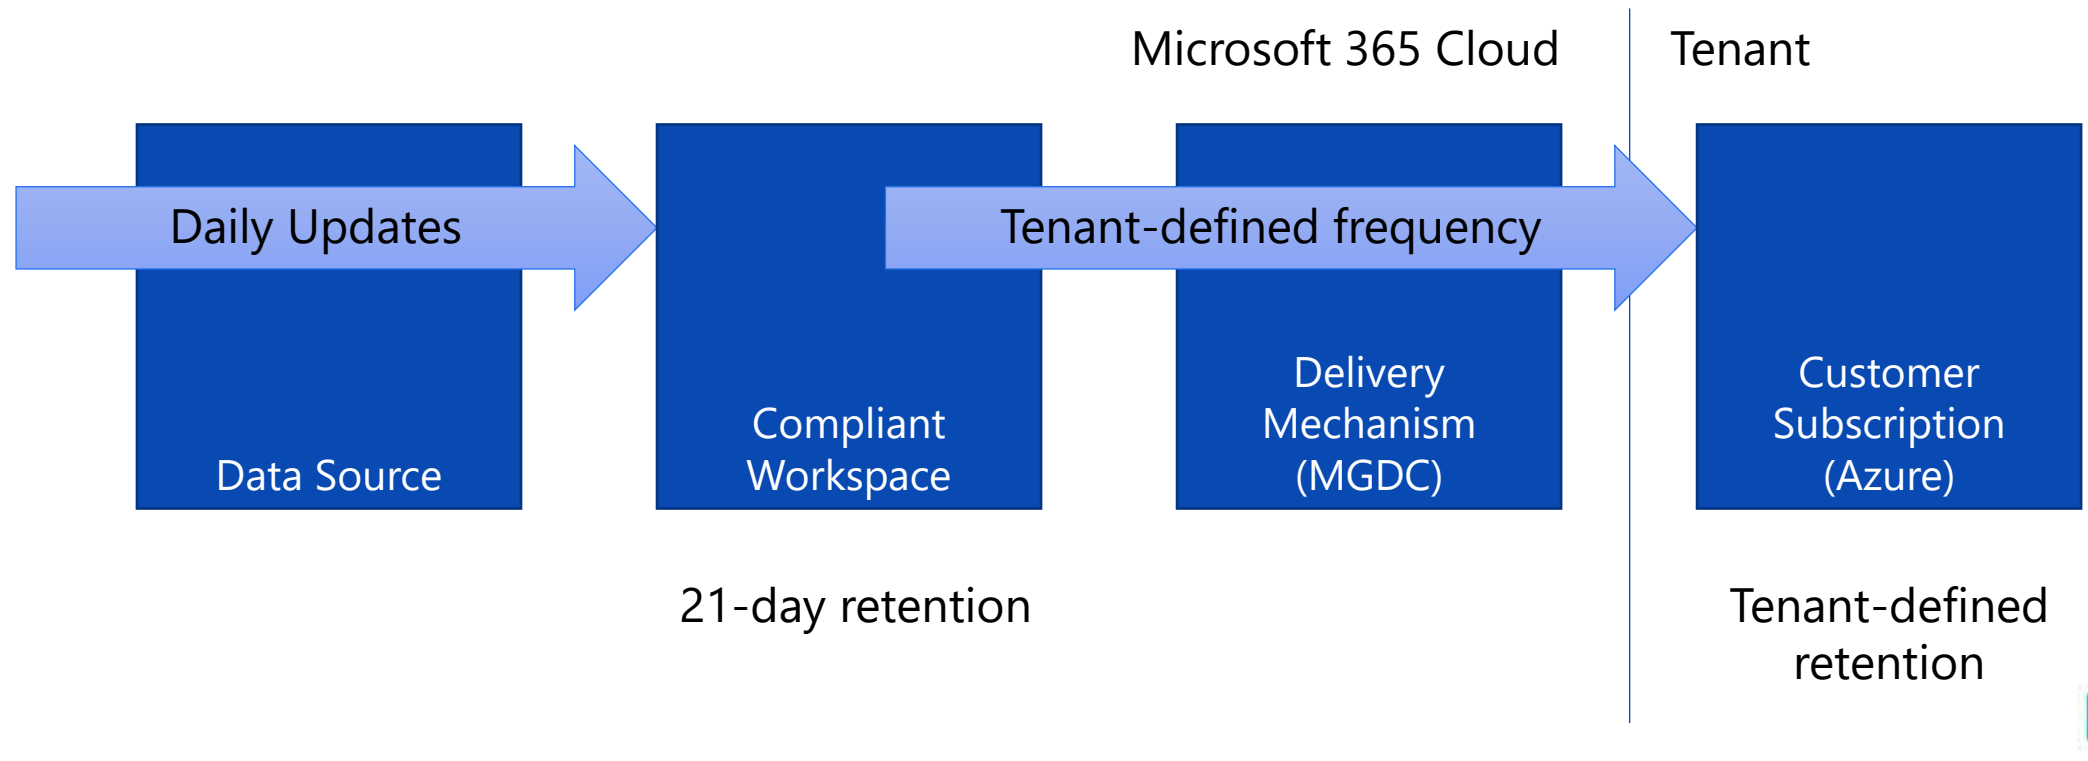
Microsoft 365 Cloud

Tenant

Daily Updates

Tenant-defined frequency

Data Source

Compliant Workspace

Delivery Mechanism (MGDC)

Customer Subscription (Azure)

21-day retention

Tenant-defined retention